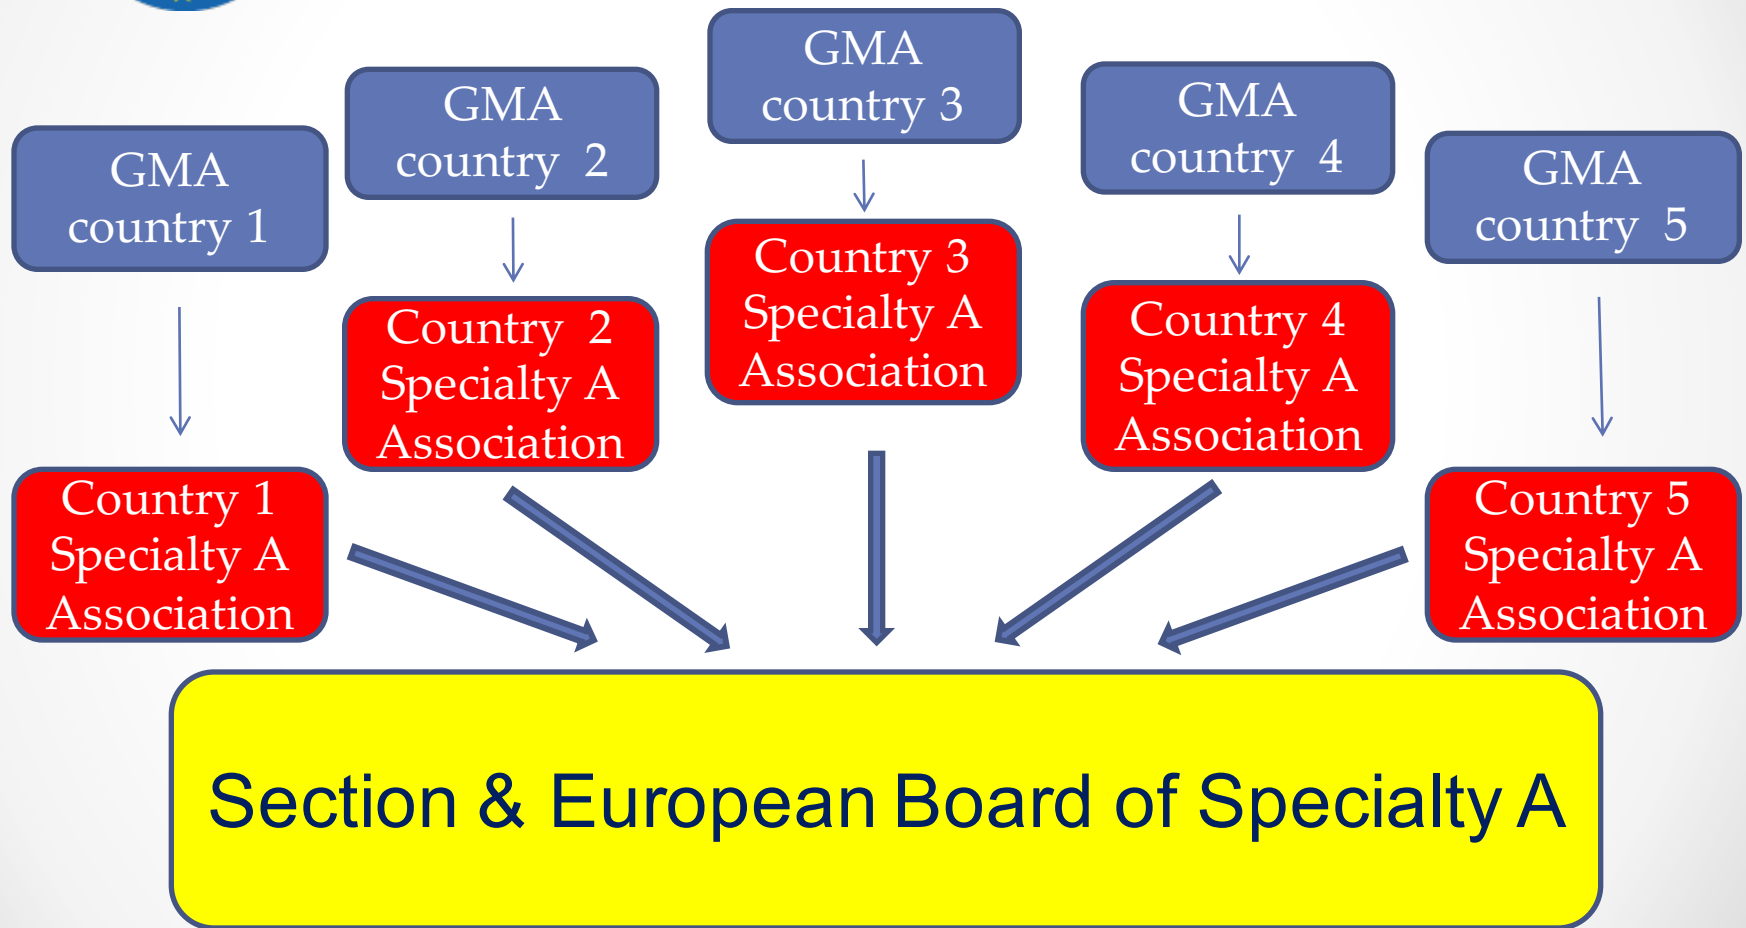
GMA country 1

GMA country 2

GMA country 3

GMA country 4

GMA country 5

Country 1 Specialty A Association

Country 2 Specialty A Association

Country 3 Specialty A Association

Country 4 Specialty A Association

Country 5 Specialty A Association

Section & European Board of Specialty A